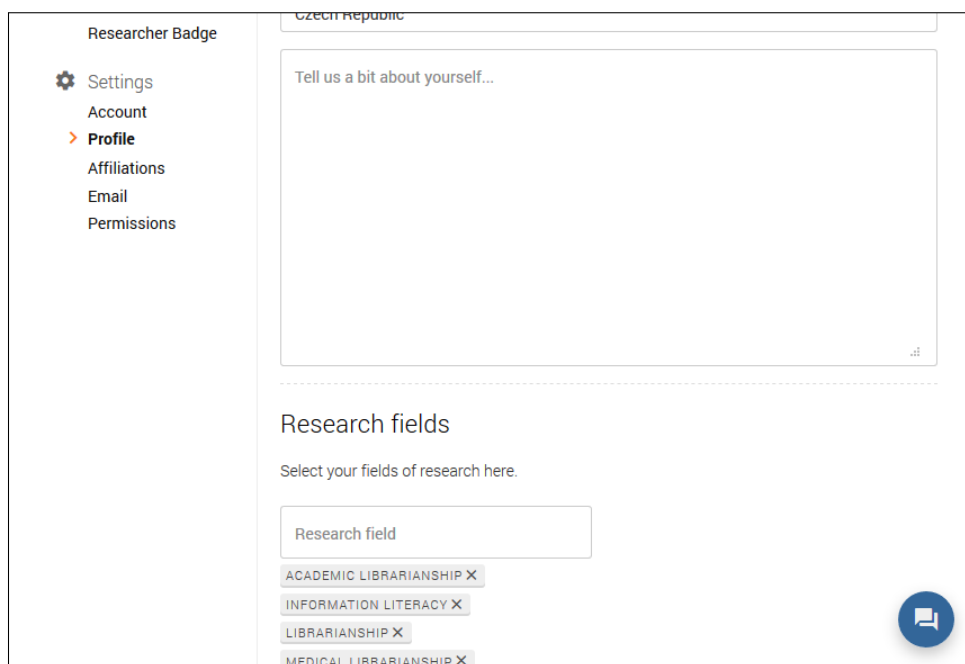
Researcher Badge

Settings
Account
Profile
Affiliations
Email
Permissions

Czech Republic

Tell us a bit about yourself...

Research fields

Select your fields of research here.

Research field

ACADEMIC LIBRARIANSHIP ✕
INFORMATION LITERACY ✕
LIBRARIANSHIP ✕
MEDICAL LIBRARIANSHIP ✕